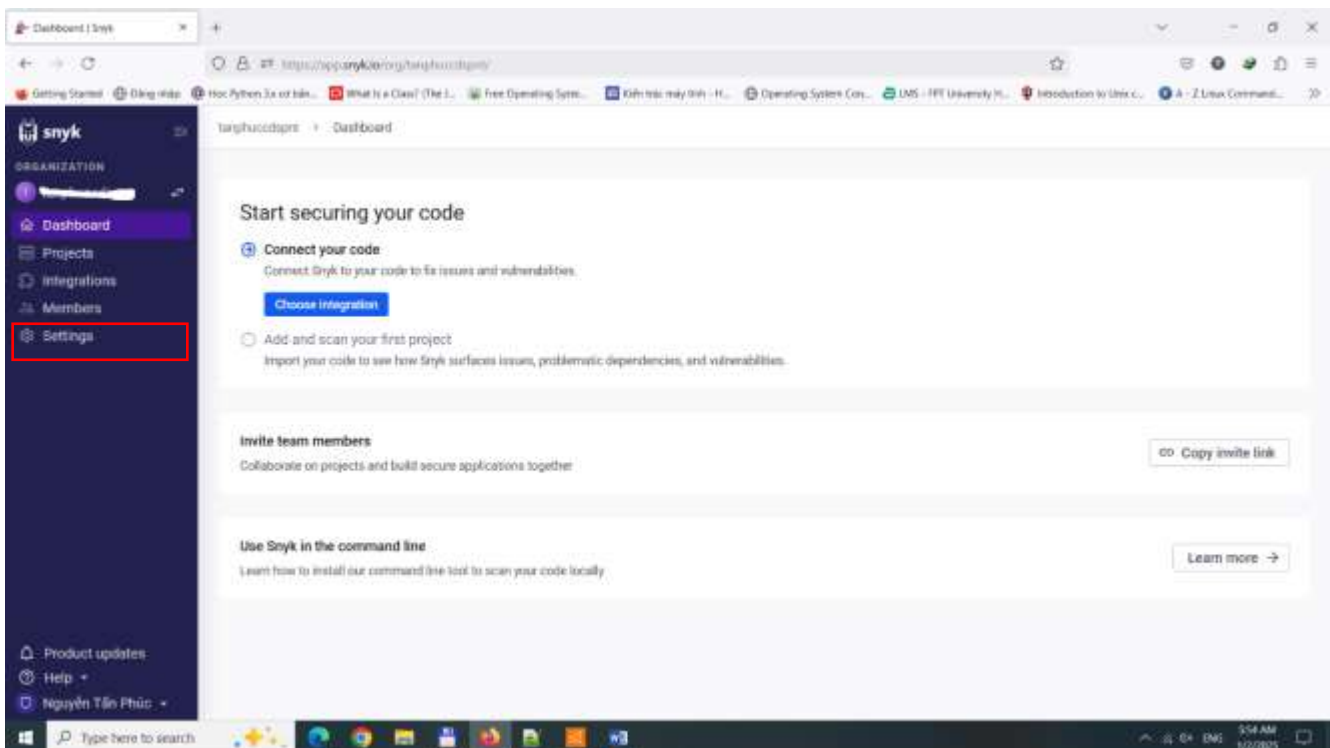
Dashboard | Snyk

https://app.snyk.io/org/tanphuccdspm/

Getting Started | Đăng nhập | Học Python 3.x cơ bản... | What is a Class? (The J... | Free Operating Syste... | Kiến trúc máy tính - H... | Operating System Con... | LMS - FPT University H... | Introduction to Unix c... | A - Z Linux Command...

snyk

ORGANIZATION

Dashboard
Projects
Integrations
Members
Settings

tanphuccdspm > Dashboard

Start securing your code

Connect your code
Connect Snyk to your code to fix issues and vulnerabilities.

Choose integration

Add and scan your first project
Import your code to see how Snyk surfaces issues, problematic dependencies, and vulnerabilities.

Invite team members
Collaborate on projects and build secure applications together

Copy invite link

Use Snyk in the command line
Learn how to install our command line tool to scan your code locally

Learn more →

Product updates
Help
Nguyễn Tấn Phúc

Type here to search

ENG 5:54 AM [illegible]